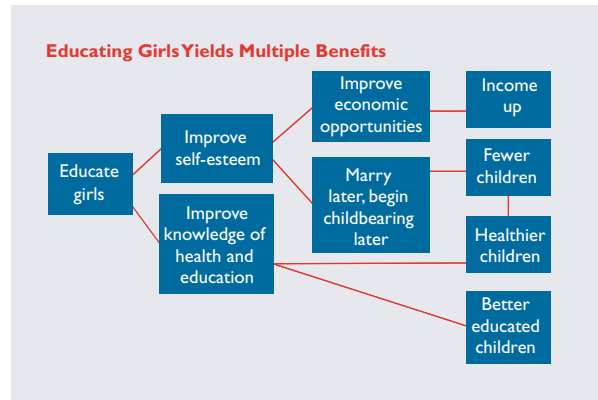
Educating Girls Yields Multiple Benefits

Educate girls

Improve self-esteem

Improve knowledge of health and education

Improve economic opportunities

Marry later, begin childbearing later

Income up

Fewer children

Healthier children

Better educated children